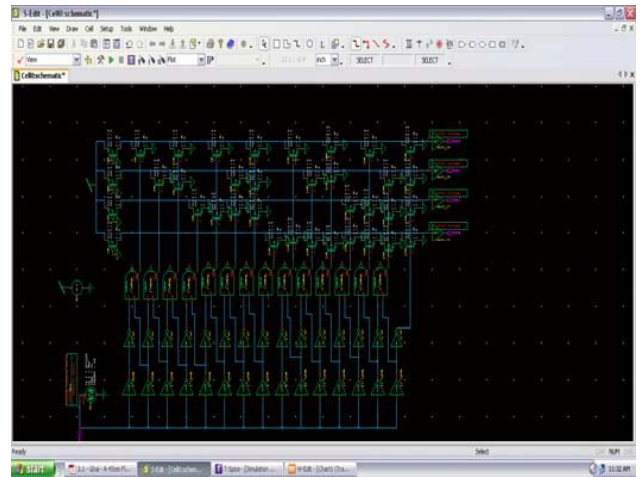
S-Edit - [Cell0 schematic*]
File Edit View Draw Cell Setup Tools Window Help
View
Plot
SELECT
SELECT
Cell0:schematic*
Ready
Select
NUM
start
S-Edit - [Cell0 schem...
T-Spice - [Simulation ...
W-Edit - [Chart1 Cha...
11:32 AM